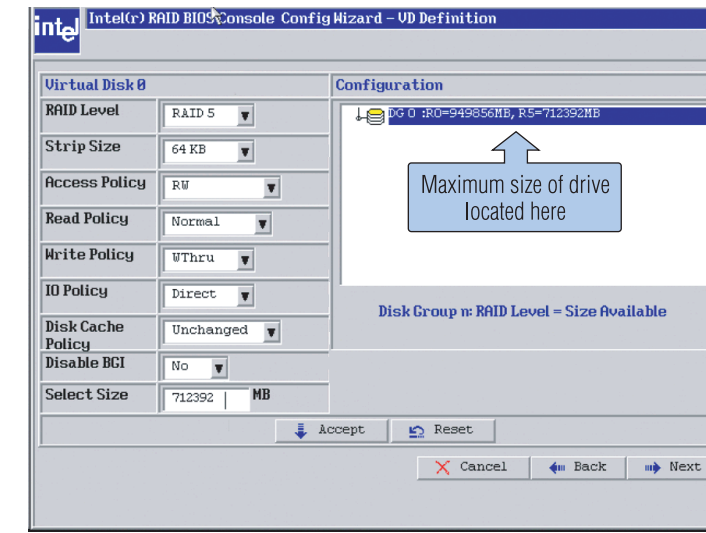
intel Intel(r) RAID BIOS Console Config Wizard – VD Definition

Virtual Disk 0

| | |
|---|---|
| RAID Level | RAID 5 |
| Strip Size | 64 KB |
| Access Policy | RW |
| Read Policy | Normal |
| Write Policy | WThru |
| IO Policy | Direct |
| Disk Cache Policy | Unchanged |
| Disable BGI | No |
| Select Size | 712392 MB |

Configuration

DG 0 :R0=949856MB, R5=712392MB

Maximum size of drive located here

Disk Group n: RAID Level = Size Available

Accept Reset

Cancel Back Next